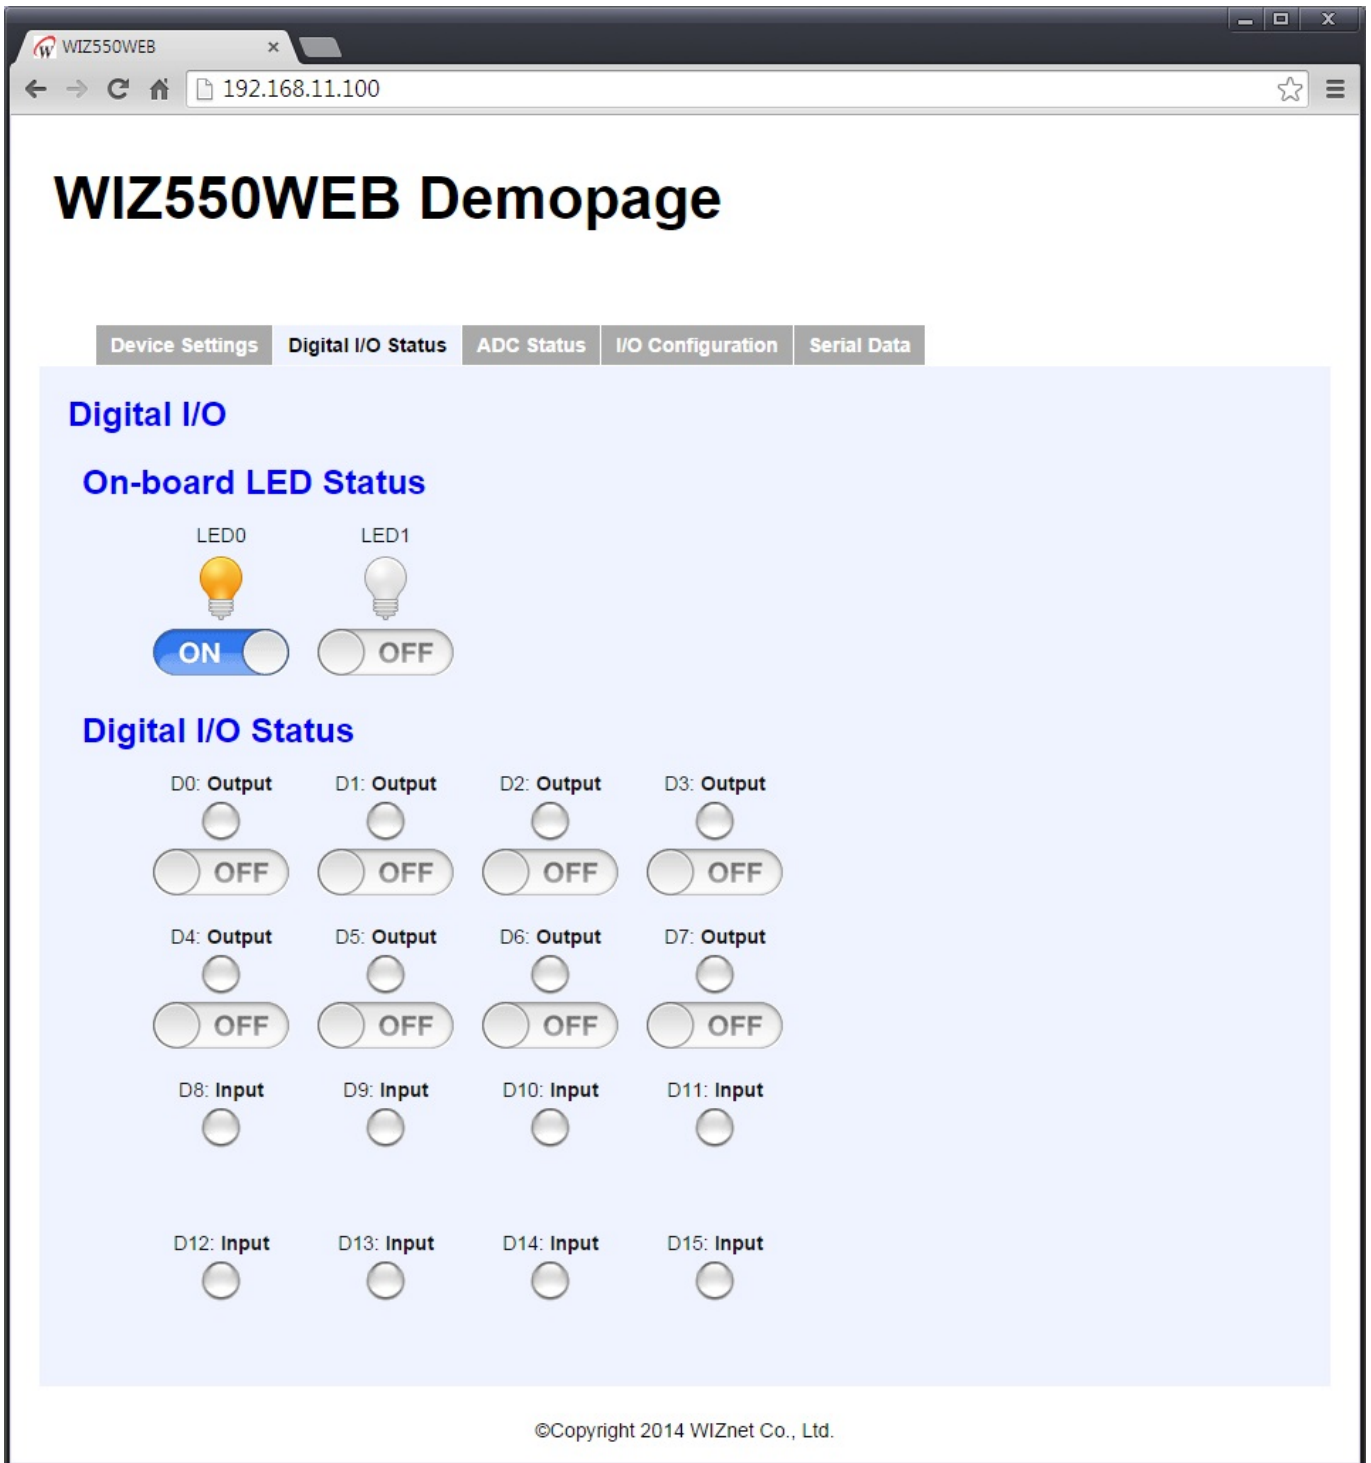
WIZ550WEB ×

192.168.11.100

WIZ550WEB Demopage

Device Settings | Digital I/O Status | ADC Status | I/O Configuration | Serial Data

Digital I/O

On-board LED Status

LED0 LED1

ON OFF

Digital I/O Status

D0: Output D1: Output D2: Output D3: Output

OFF OFF OFF OFF

D4: Output D5: Output D6: Output D7: Output

OFF OFF OFF OFF

D8: Input D9: Input D10: Input D11: Input

D12: Input D13: Input D14: Input D15: Input

©Copyright 2014 WIZnet Co., Ltd.